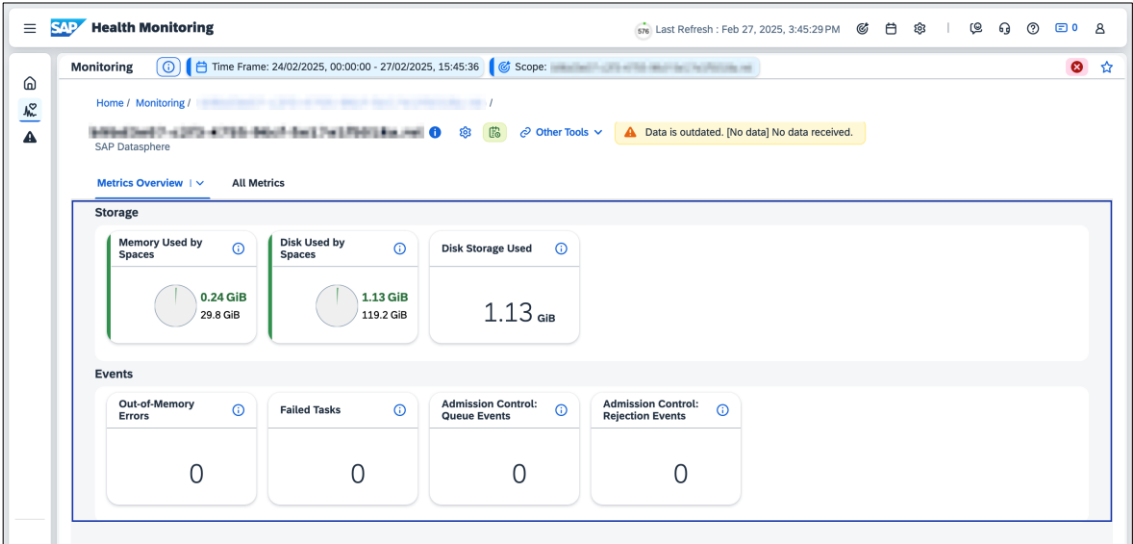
SAP Health Monitoring

576 Last Refresh : Feb 27, 2025, 3:45:29 PM

0

Monitoring

Time Frame: 24/02/2025, 00:00:00 - 27/02/2025, 15:45:36

Scope: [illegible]

Home / Monitoring / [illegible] /

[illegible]

SAP Datasphere

Other Tools

Data is outdated. [No data] No data received.

Metrics Overview | All Metrics

Storage

Memory Used by Spaces

0.24 GiB
29.8 GiB

Disk Used by Spaces

1.13 GiB
119.2 GiB

Disk Storage Used

1.13 GiB

Events

Out-of-Memory Errors

0

Failed Tasks

0

Admission Control: Queue Events

0

Admission Control: Rejection Events

0